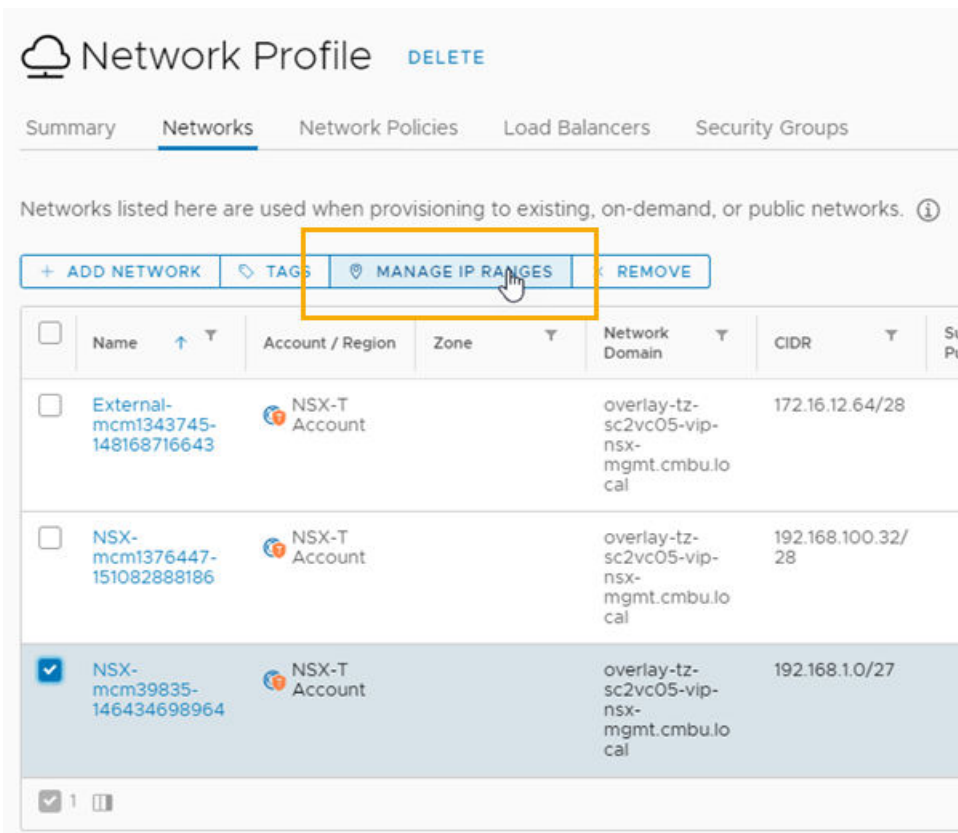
Network Profile DELETE

Summary Networks Network Policies Load Balancers Security Groups

Networks listed here are used when provisioning to existing, on-demand, or public networks. ⓘ

+ ADD NETWORK | TAGS | MANAGE IP RANGES | × REMOVE

| | Name | Account / Region | Zone | Network Domain | CIDR | Su Pu |
|---|---|---|---|---|---|---|
| ☐ | External-mcm1343745-148168716643 | NSX-T Account | | overlay-tz-sc2vc05-vip-nsx-mgmt.cmbu.local | 172.16.12.64/28 | |
| ☐ | NSX-mcm1376447-151082888186 | NSX-T Account | | overlay-tz-sc2vc05-vip-nsx-mgmt.cmbu.local | 192.168.100.32/28 | |
| ☑ | NSX-mcm39835-146434698964 | NSX-T Account | | overlay-tz-sc2vc05-vip-nsx-mgmt.cmbu.local | 192.168.1.0/27 | |

1